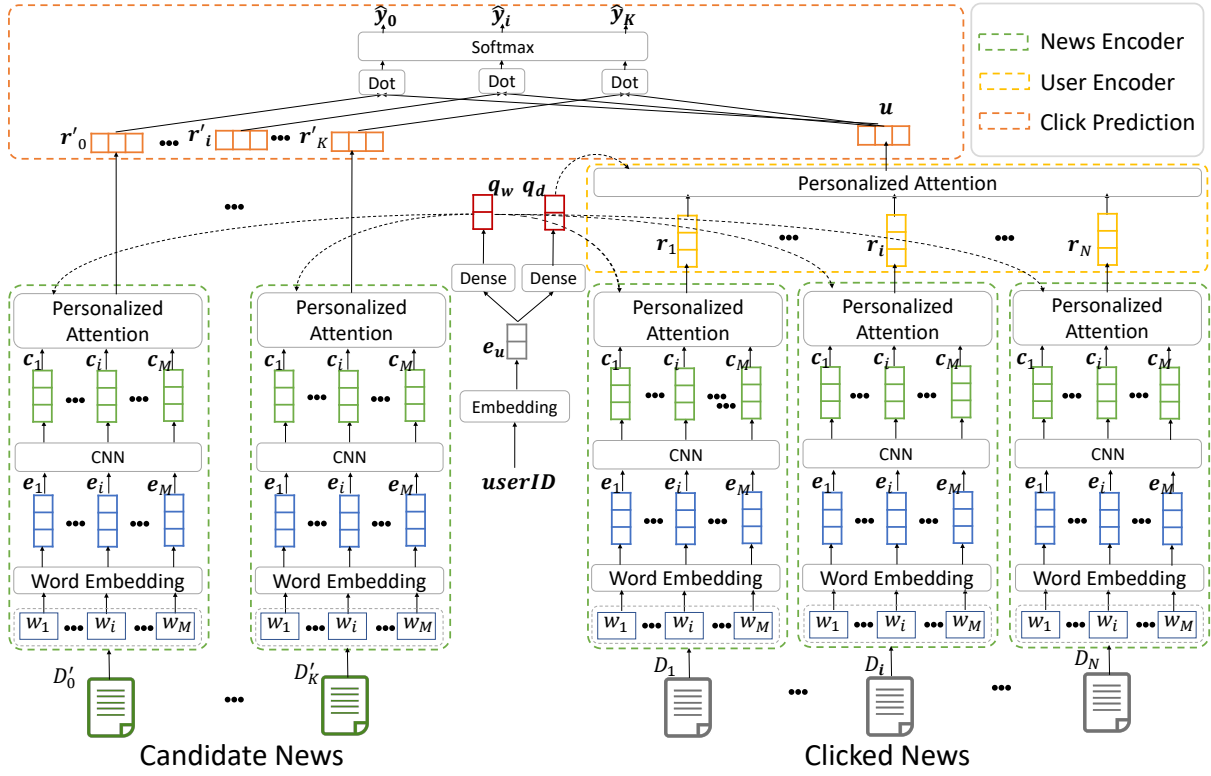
$\hat{y}_0$ $\hat{y}_i$ $\hat{y}_K$

Softmax

Dot Dot Dot

$r'_0$ ••• $r'_i$ ••• $r'_K$

$u$

News Encoder
User Encoder
Click Prediction

Personalized Attention

$q_w$ $q_d$

•••

$r_1$ ••• $r_i$ ••• $r_N$

Dense Dense

$e_u$

Embedding

$userID$

Personalized Attention

$c_1$ $c_i$ $c_M$

•••

CNN

$e_1$ $e_i$ $e_M$

Word Embedding

$w_1$ ••• $w_i$ ••• $w_M$

Personalized Attention

$c_1$ $c_i$ $c_M$

CNN

$e_1$ $e_i$ $e_M$

Word Embedding

$w_1$ ••• $w_i$ ••• $w_M$

Personalized Attention

$c_1$ $c_i$ $c_M$

CNN

$e_1$ $e_i$ $e_M$

Word Embedding

$w_1$ ••• $w_i$ ••• $w_M$

Personalized Attention

$c_1$ $c_i$ $c_M$

CNN

$e_1$ $e_i$ $e_M$

Word Embedding

$w_1$ ••• $w_i$ ••• $w_M$

Personalized Attention

$c_1$ $c_i$ $c_M$

CNN

$e_1$ $e_i$ $e_M$

Word Embedding

$w_1$ ••• $w_i$ ••• $w_M$

$D'_0$ ••• $D'_K$

$D_1$ ••• $D_i$ ••• $D_N$

Candidate News

Clicked News